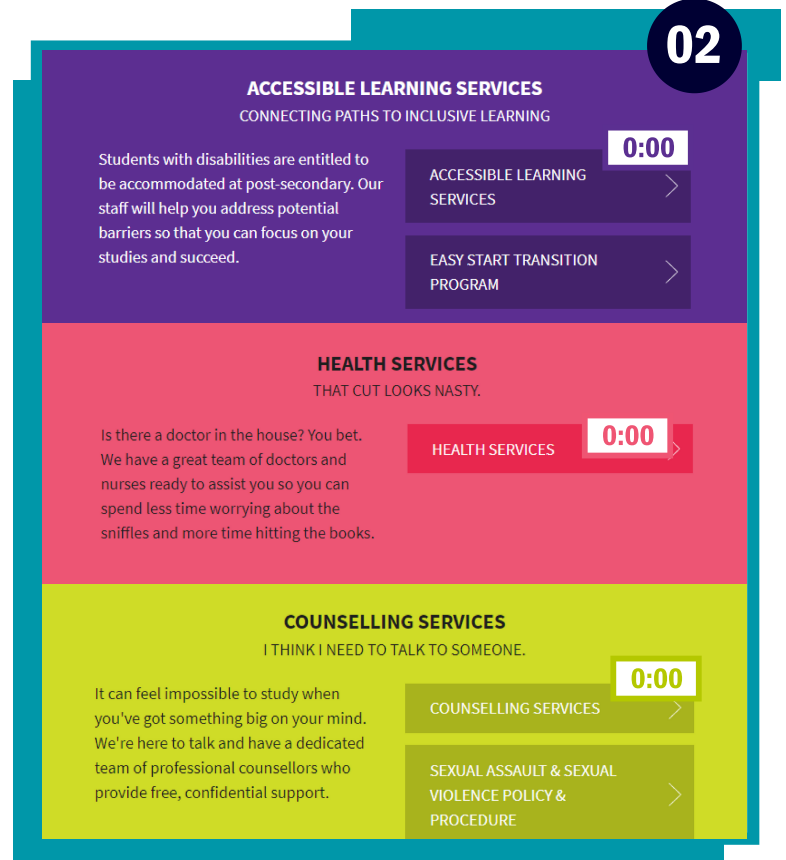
02

ACCESSIBLE LEARNING SERVICES

CONNECTING PATHS TO INCLUSIVE LEARNING

Students with disabilities are entitled to be accommodated at post-secondary. Our staff will help you address potential barriers so that you can focus on your studies and succeed.

0:00

ACCESSIBLE LEARNING SERVICES

EASY START TRANSITION PROGRAM

HEALTH SERVICES

THAT CUT LOOKS NASTY.

Is there a doctor in the house? You bet. We have a great team of doctors and nurses ready to assist you so you can spend less time worrying about the sniffles and more time hitting the books.

HEALTH SERVICES

0:00

COUNSELLING SERVICES

I THINK I NEED TO TALK TO SOMEONE.

It can feel impossible to study when you've got something big on your mind. We're here to talk and have a dedicated team of professional counsellors who provide free, confidential support.

0:00

COUNSELLING SERVICES

SEXUAL ASSAULT & SEXUAL VIOLENCE POLICY & PROCEDURE